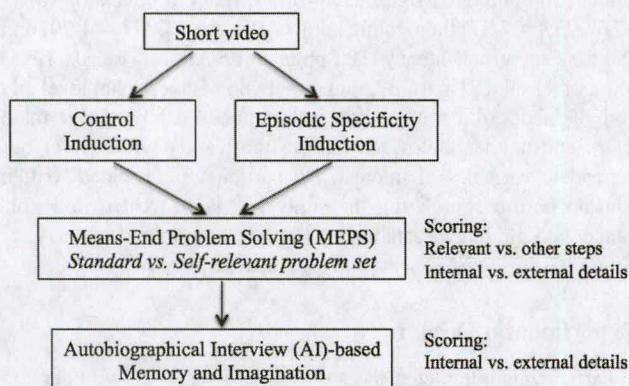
Short video

Control Induction

Episodic Specificity Induction

Means-End Problem Solving (MEPS)
*Standard vs. Self-relevant problem set*

Scoring:
Relevant vs. other steps
Internal vs. external details

Autobiographical Interview (AI)-based Memory and Imagination

Scoring:
Internal vs. external details